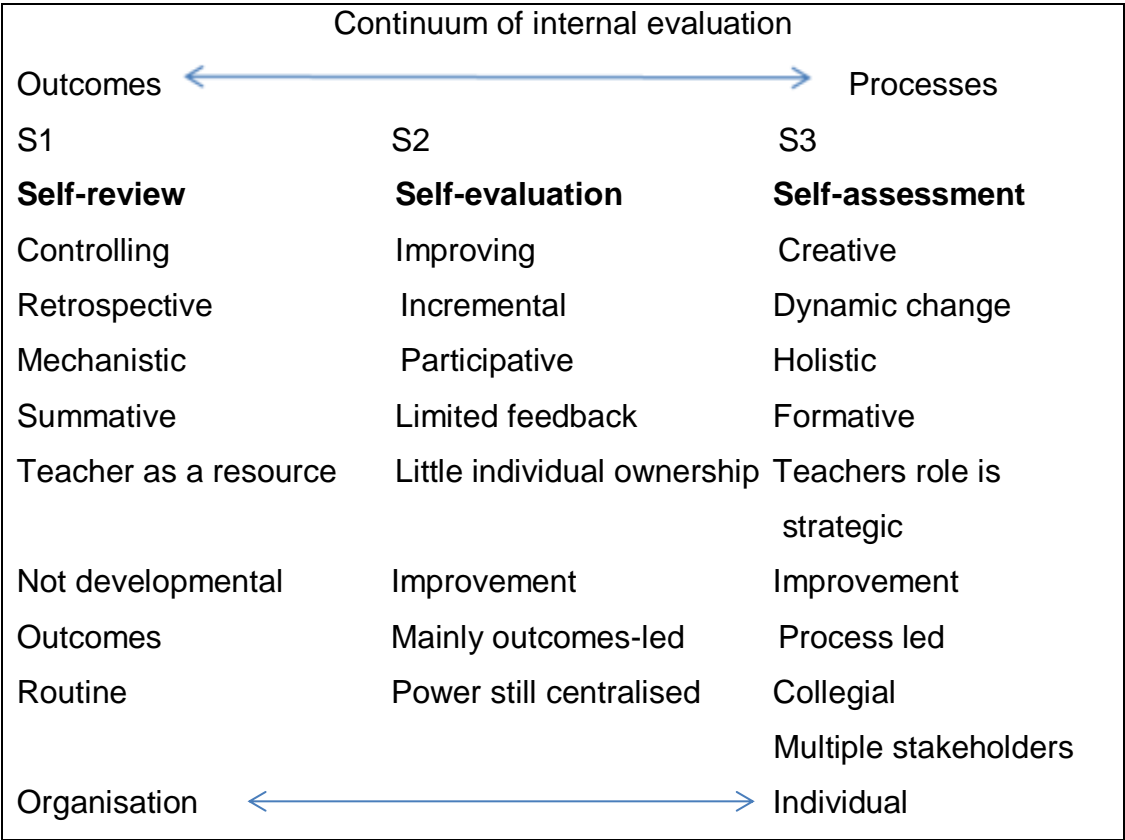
Continuum of internal evaluation

Outcomes Processes

| S1 | S2 | S3 |
|---|---|---|
| **Self-review** | **Self-evaluation** | **Self-assessment** |
| Controlling | Improving | Creative |
| Retrospective | Incremental | Dynamic change |
| Mechanistic | Participative | Holistic |
| Summative | Limited feedback | Formative |
| Teacher as a resource | Little individual ownership | Teachers role is strategic |
| Not developmental | Improvement | Improvement |
| Outcomes | Mainly outcomes-led | Process led |
| Routine | Power still centralised | Collegial |
| | | Multiple stakeholders |

Organisation Individual